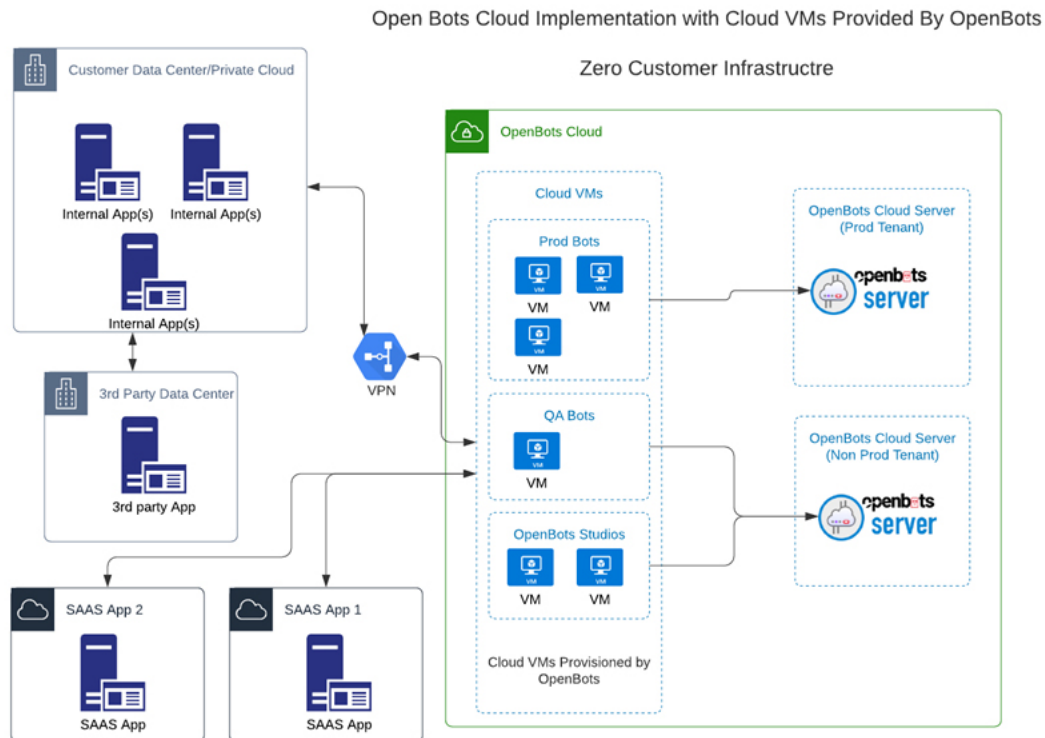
Open Bots Cloud Implementation with Cloud VMs Provided By OpenBots

Zero Customer Infrastructre

Customer Data Center/Private Cloud

Internal App(s)

Internal App(s)

Internal App(s)

3rd Party Data Center

3rd party App

VPN

OpenBots Cloud

Cloud VMs

Prod Bots

VM VM VM

VM VM VM

QA Bots

VM

VM

OpenBots Studios

VM VM

VM VM

Cloud VMs Provisioned by OpenBots

OpenBots Cloud Server (Prod Tenant)

openbots server

OpenBots Cloud Server (Non Prod Tenant)

openbots server

SAAS App 2

SAAS App

SAAS App 1

SAAS App